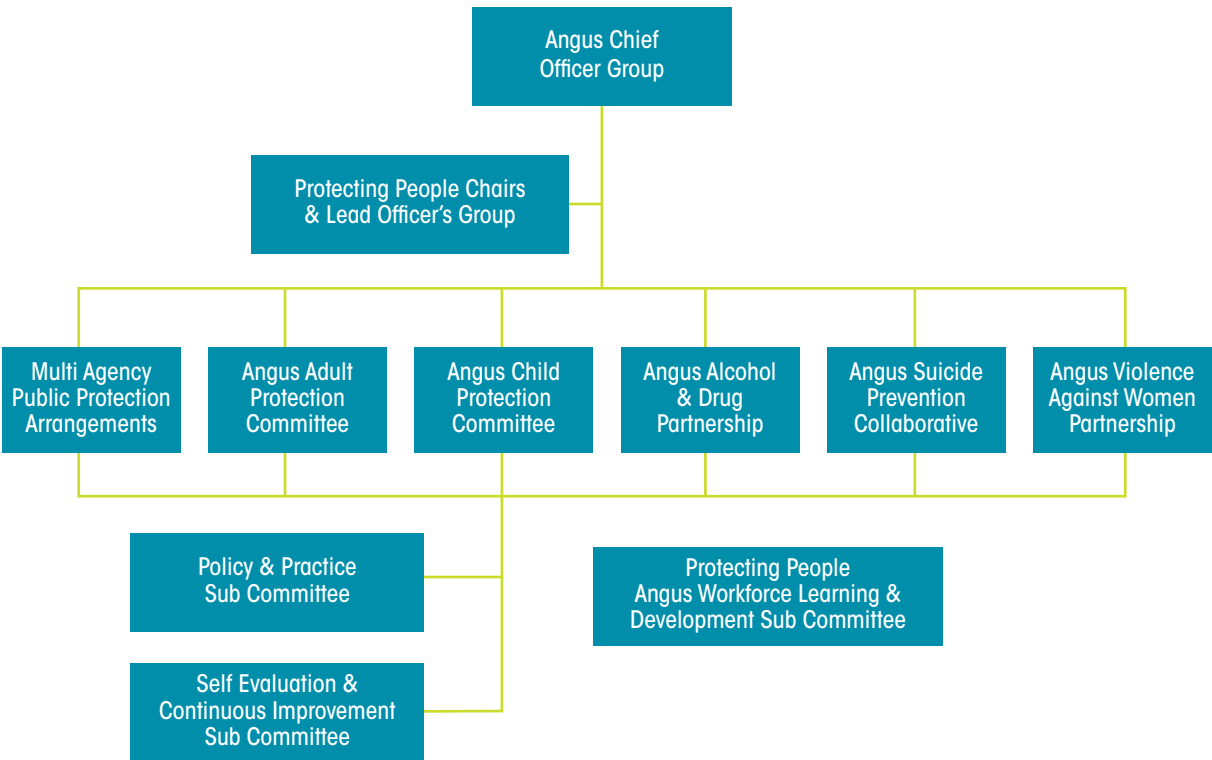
Angus Chief Officer Group

Protecting People Chairs & Lead Officer’s Group

Multi Agency Public Protection Arrangements

Angus Adult Protection Committee

Angus Child Protection Committee

Angus Alcohol & Drug Partnership

Angus Suicide Prevention Collaborative

Angus Violence Against Women Partnership

Policy & Practice Sub Committee

Protecting People Angus Workforce Learning & Development Sub Committee

Self Evaluation & Continuous Improvement Sub Committee